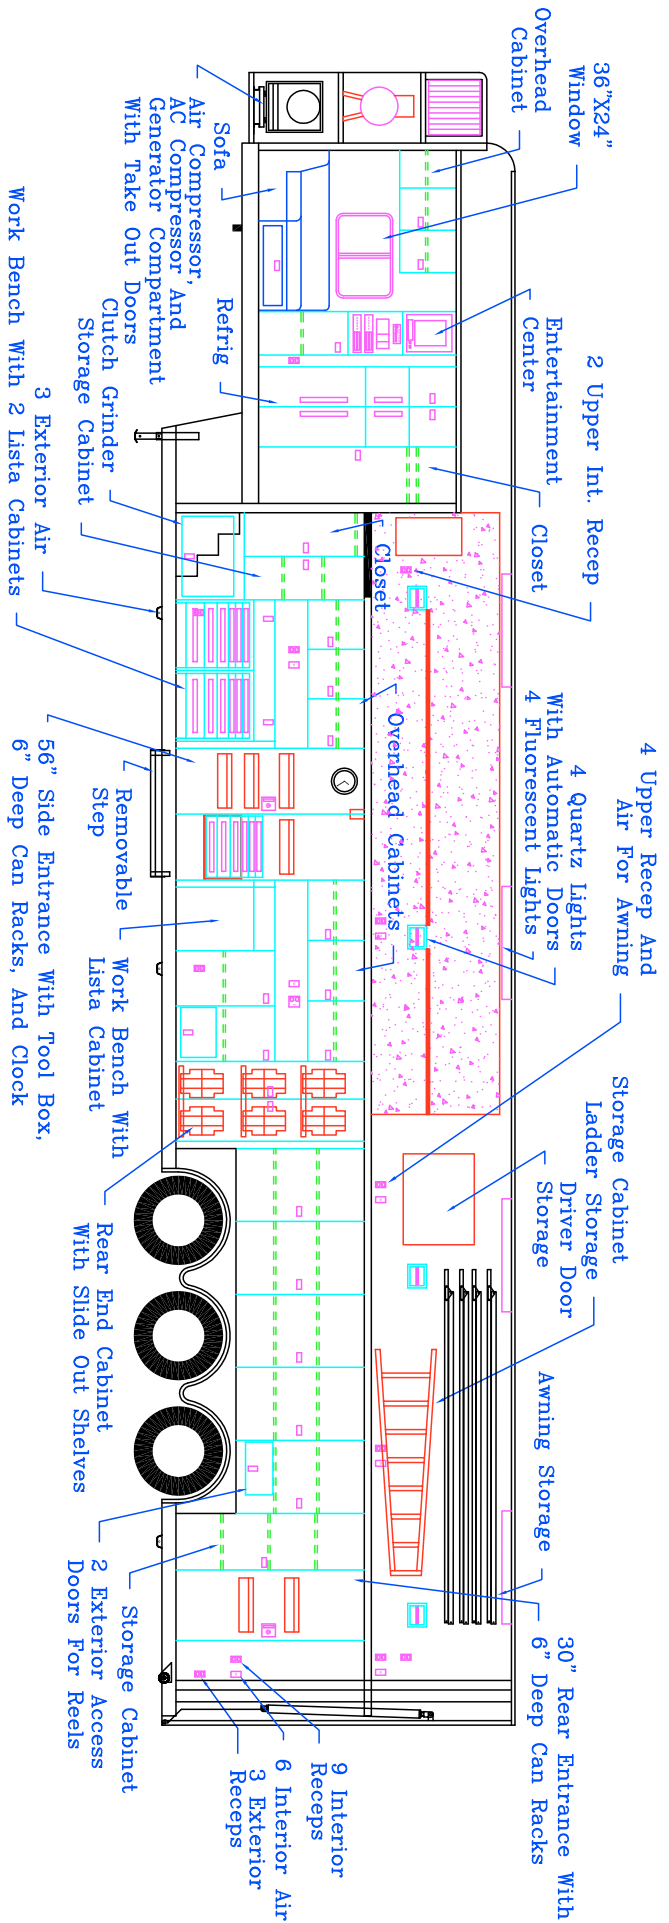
36"X24" Window
Overhead Cabinet
Entertainment Center
2 Upper Int. Recep
Closet
4 Upper Recep And Air For Awning
4 Quartz Lights With Automatic Doors
4 Fluorescent Lights
Storage Cabinet
Ladder Storage
Driver Door Storage
Awning Storage
30" Rear Entrance With 6" Deep Can Racks
Sofa
Air Compressor, AC Compressor And Generator Compartment With Take Out Doors
Refrig
Clutch Grinder Storage Cabinet
Closet
3 Exterior Air
Work Bench With 2 Lista Cabinets
Overhead Cabinets
Removable Step
56" Side Entrance With Tool Box, 6" Deep Can Racks, And Clock
Work Bench With Lista Cabinet
Rear End Cabinet With Slide Out Shelves
Storage Cabinet
2 Exterior Access Doors For Reels
9 Interior Receps
6 Interior Air
3 Exterior Receps